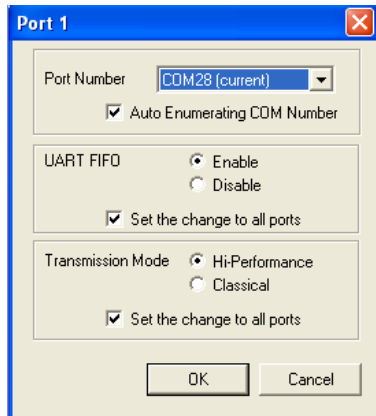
Port 1

Port Number COM28 (current)

Auto Enumerating COM Number

UART FIFO
Enable
Disable

Set the change to all ports

Transmission Mode
Hi-Performance
Classical

Set the change to all ports

OK
Cancel